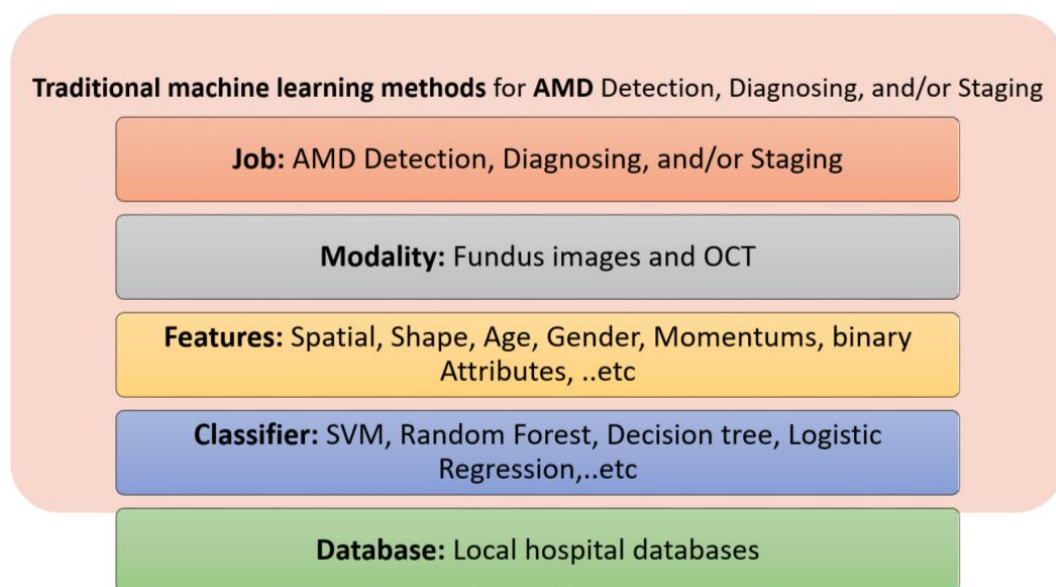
**Traditional machine learning methods** for **AMD** Detection, Diagnosing, and/or Staging

**Job:** AMD Detection, Diagnosing, and/or Staging

**Modality:** Fundus images and OCT

**Features:** Spatial, Shape, Age, Gender, Momentums, binary Attributes, ..etc

**Classifier:** SVM, Random Forest, Decision tree, Logistic Regression,..etc

**Database:** Local hospital databases